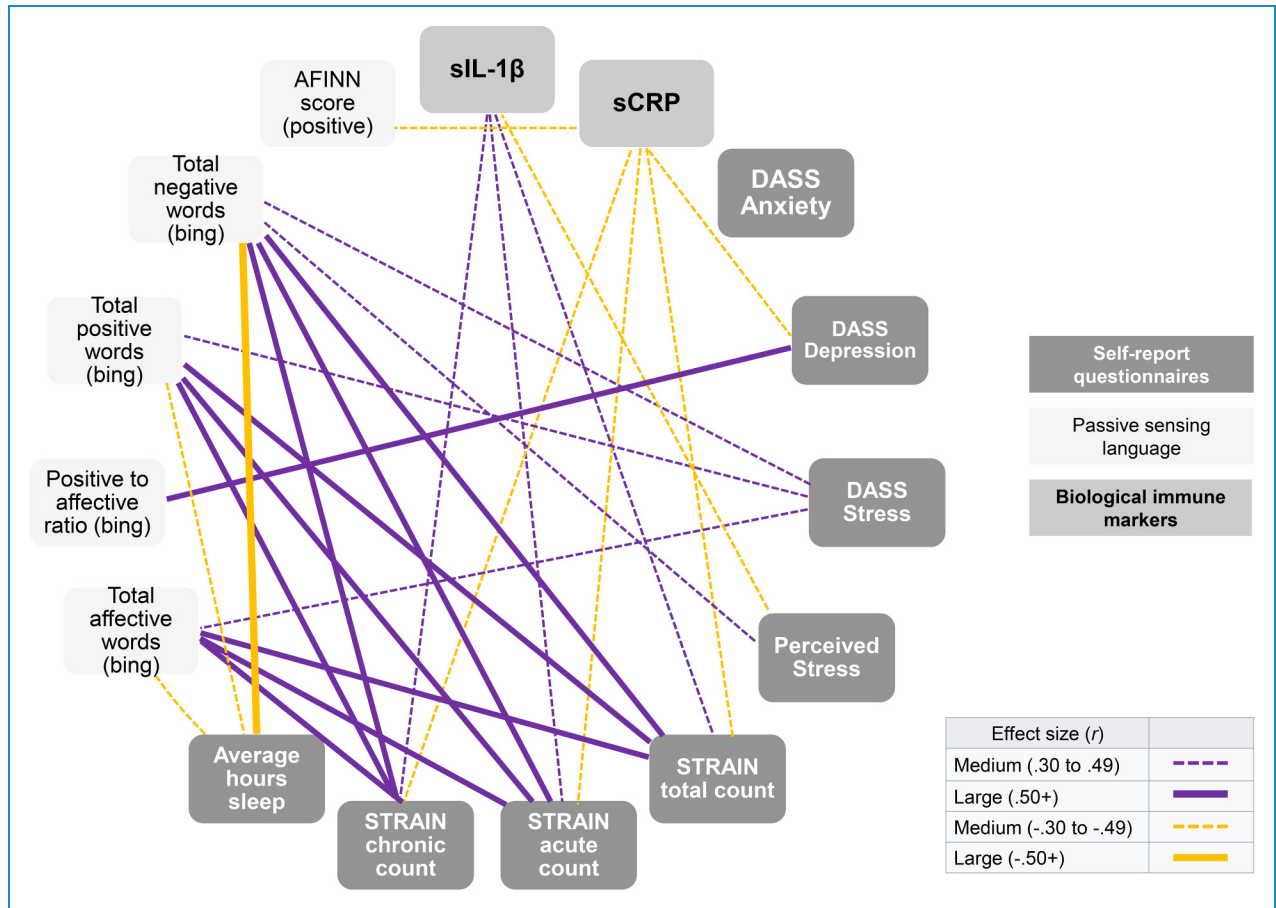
sIL-1β

AFINN score (positive)

sCRP

Total negative words (bing)

DASS Anxiety

Total positive words (bing)

DASS Depression

Self-report questionnaires

Passive sensing language

Biological immune markers

Positive to affective ratio (bing)

DASS Stress

Total affective words (bing)

Perceived Stress

| Effect size ($r$) | |
|---|---|
| Medium (.30 to .49) | |
| Large (.50+) | |
| Medium (-.30 to -.49) | |
| Large (-.50+) | |

Average hours sleep

STRAIN total count

STRAIN chronic count

STRAIN acute count